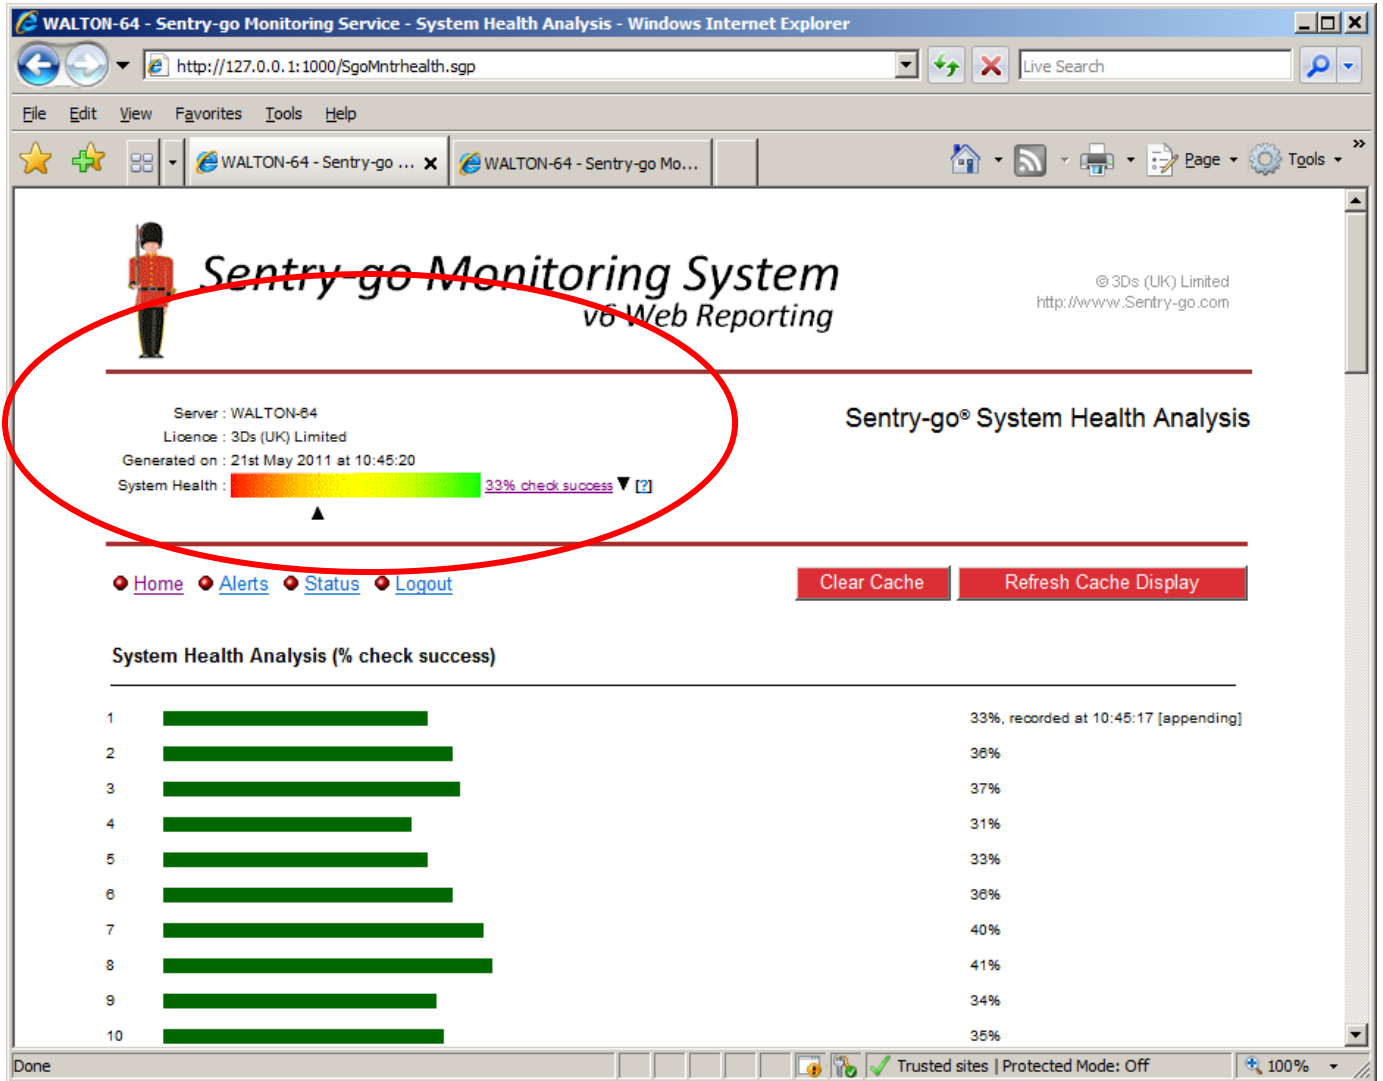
WALTON-64 - Sentry-go Monitoring Service - System Health Analysis - Windows Internet Explorer

http://127.0.0.1:1000/SgoMntrhealth.sgp

Live Search

File Edit View Favorites Tools Help

WALTON-64 - Sentry-go ... WALTON-64 - Sentry-go Mo...

Page Tools

Sentry-go Monitoring System
v6 Web Reporting

© 3Ds (UK) Limited
http://www.Sentry-go.com

Server : WALTON-64
Licence : 3Ds (UK) Limited
Generated on : 21st May 2011 at 10:45:20
System Health : 33% check success [?]

Sentry-go® System Health Analysis

Home Alerts Status Logout

Clear Cache Refresh Cache Display

System Health Analysis (% check success)

| | |
|---|---|
| 1 | 33%, recorded at 10:45:17 [appending] |
| 2 | 36% |
| 3 | 37% |
| 4 | 31% |
| 5 | 33% |
| 6 | 36% |
| 7 | 40% |
| 8 | 41% |
| 9 | 34% |
| 10 | 35% |

Done Trusted sites | Protected Mode: Off 100%